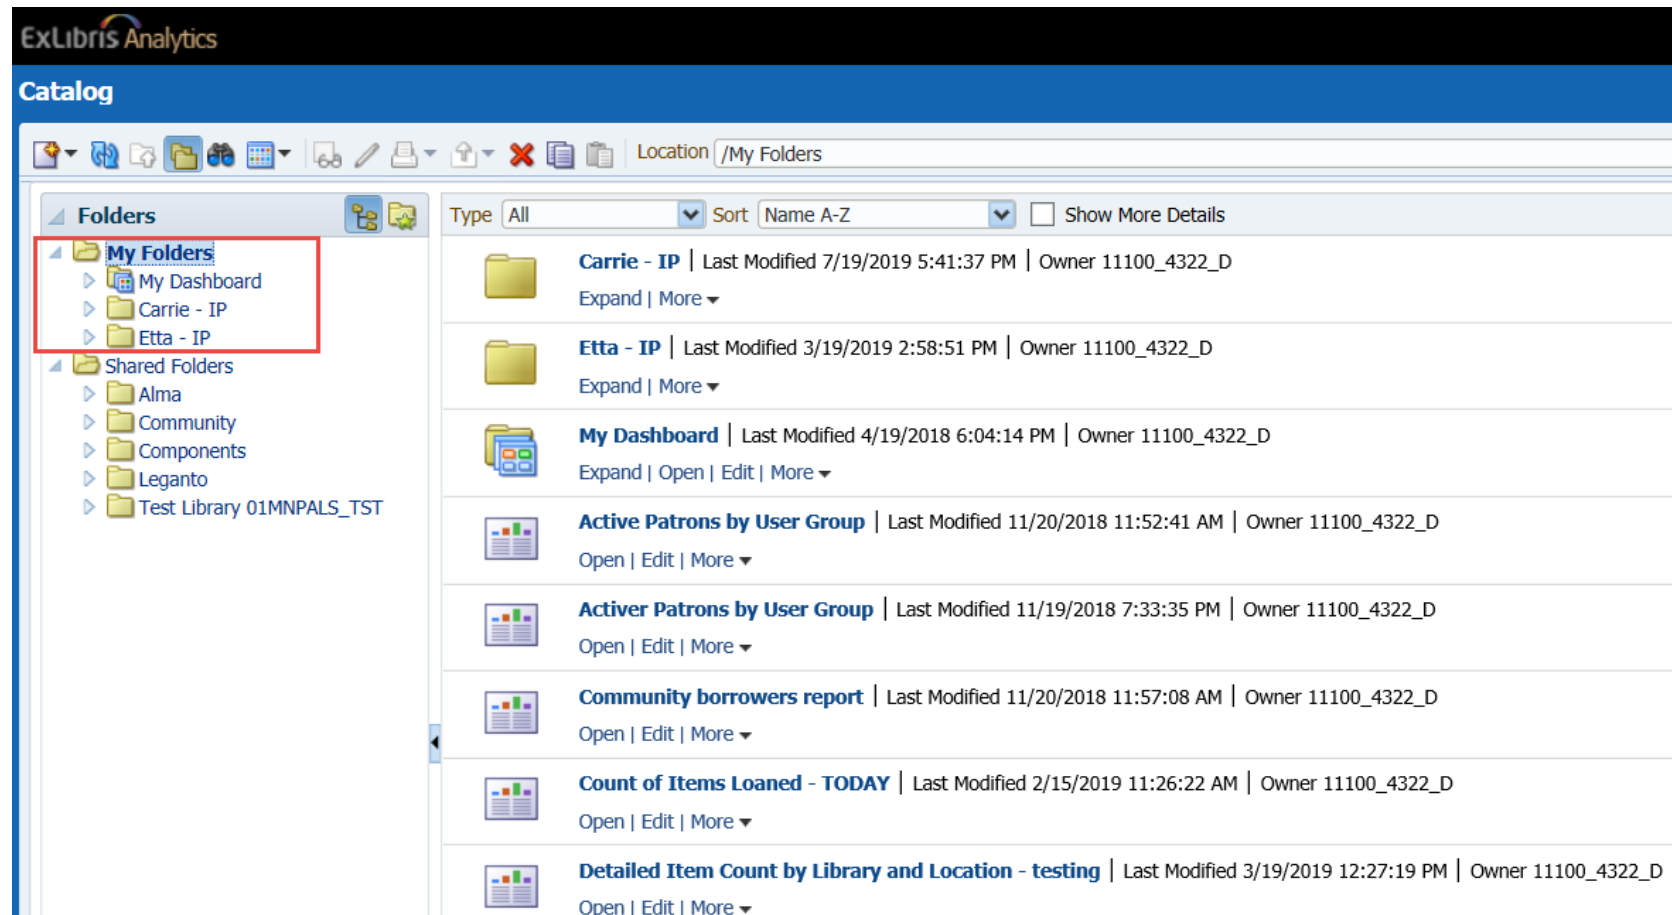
ExLibris Analytics

Catalog

Location /My Folders

Folders

My Folders
My Dashboard
Carrie - IP
Etta - IP
Shared Folders
Alma
Community
Components
Leganto
Test Library 01MNPALS_TST

Type All Sort Name A-Z Show More Details

Carrie - IP | Last Modified 7/19/2019 5:41:37 PM | Owner 11100_4322_D
Expand | More

Etta - IP | Last Modified 3/19/2019 2:58:51 PM | Owner 11100_4322_D
Expand | More

My Dashboard | Last Modified 4/19/2018 6:04:14 PM | Owner 11100_4322_D
Expand | Open | Edit | More

Active Patrons by User Group | Last Modified 11/20/2018 11:52:41 AM | Owner 11100_4322_D
Open | Edit | More

Activer Patrons by User Group | Last Modified 11/19/2018 7:33:35 PM | Owner 11100_4322_D
Open | Edit | More

Community borrowers report | Last Modified 11/20/2018 11:57:08 AM | Owner 11100_4322_D
Open | Edit | More

Count of Items Loaned - TODAY | Last Modified 2/15/2019 11:26:22 AM | Owner 11100_4322_D
Open | Edit | More

Detailed Item Count by Library and Location - testing | Last Modified 3/19/2019 12:27:19 PM | Owner 11100_4322_D
Open | Edit | More